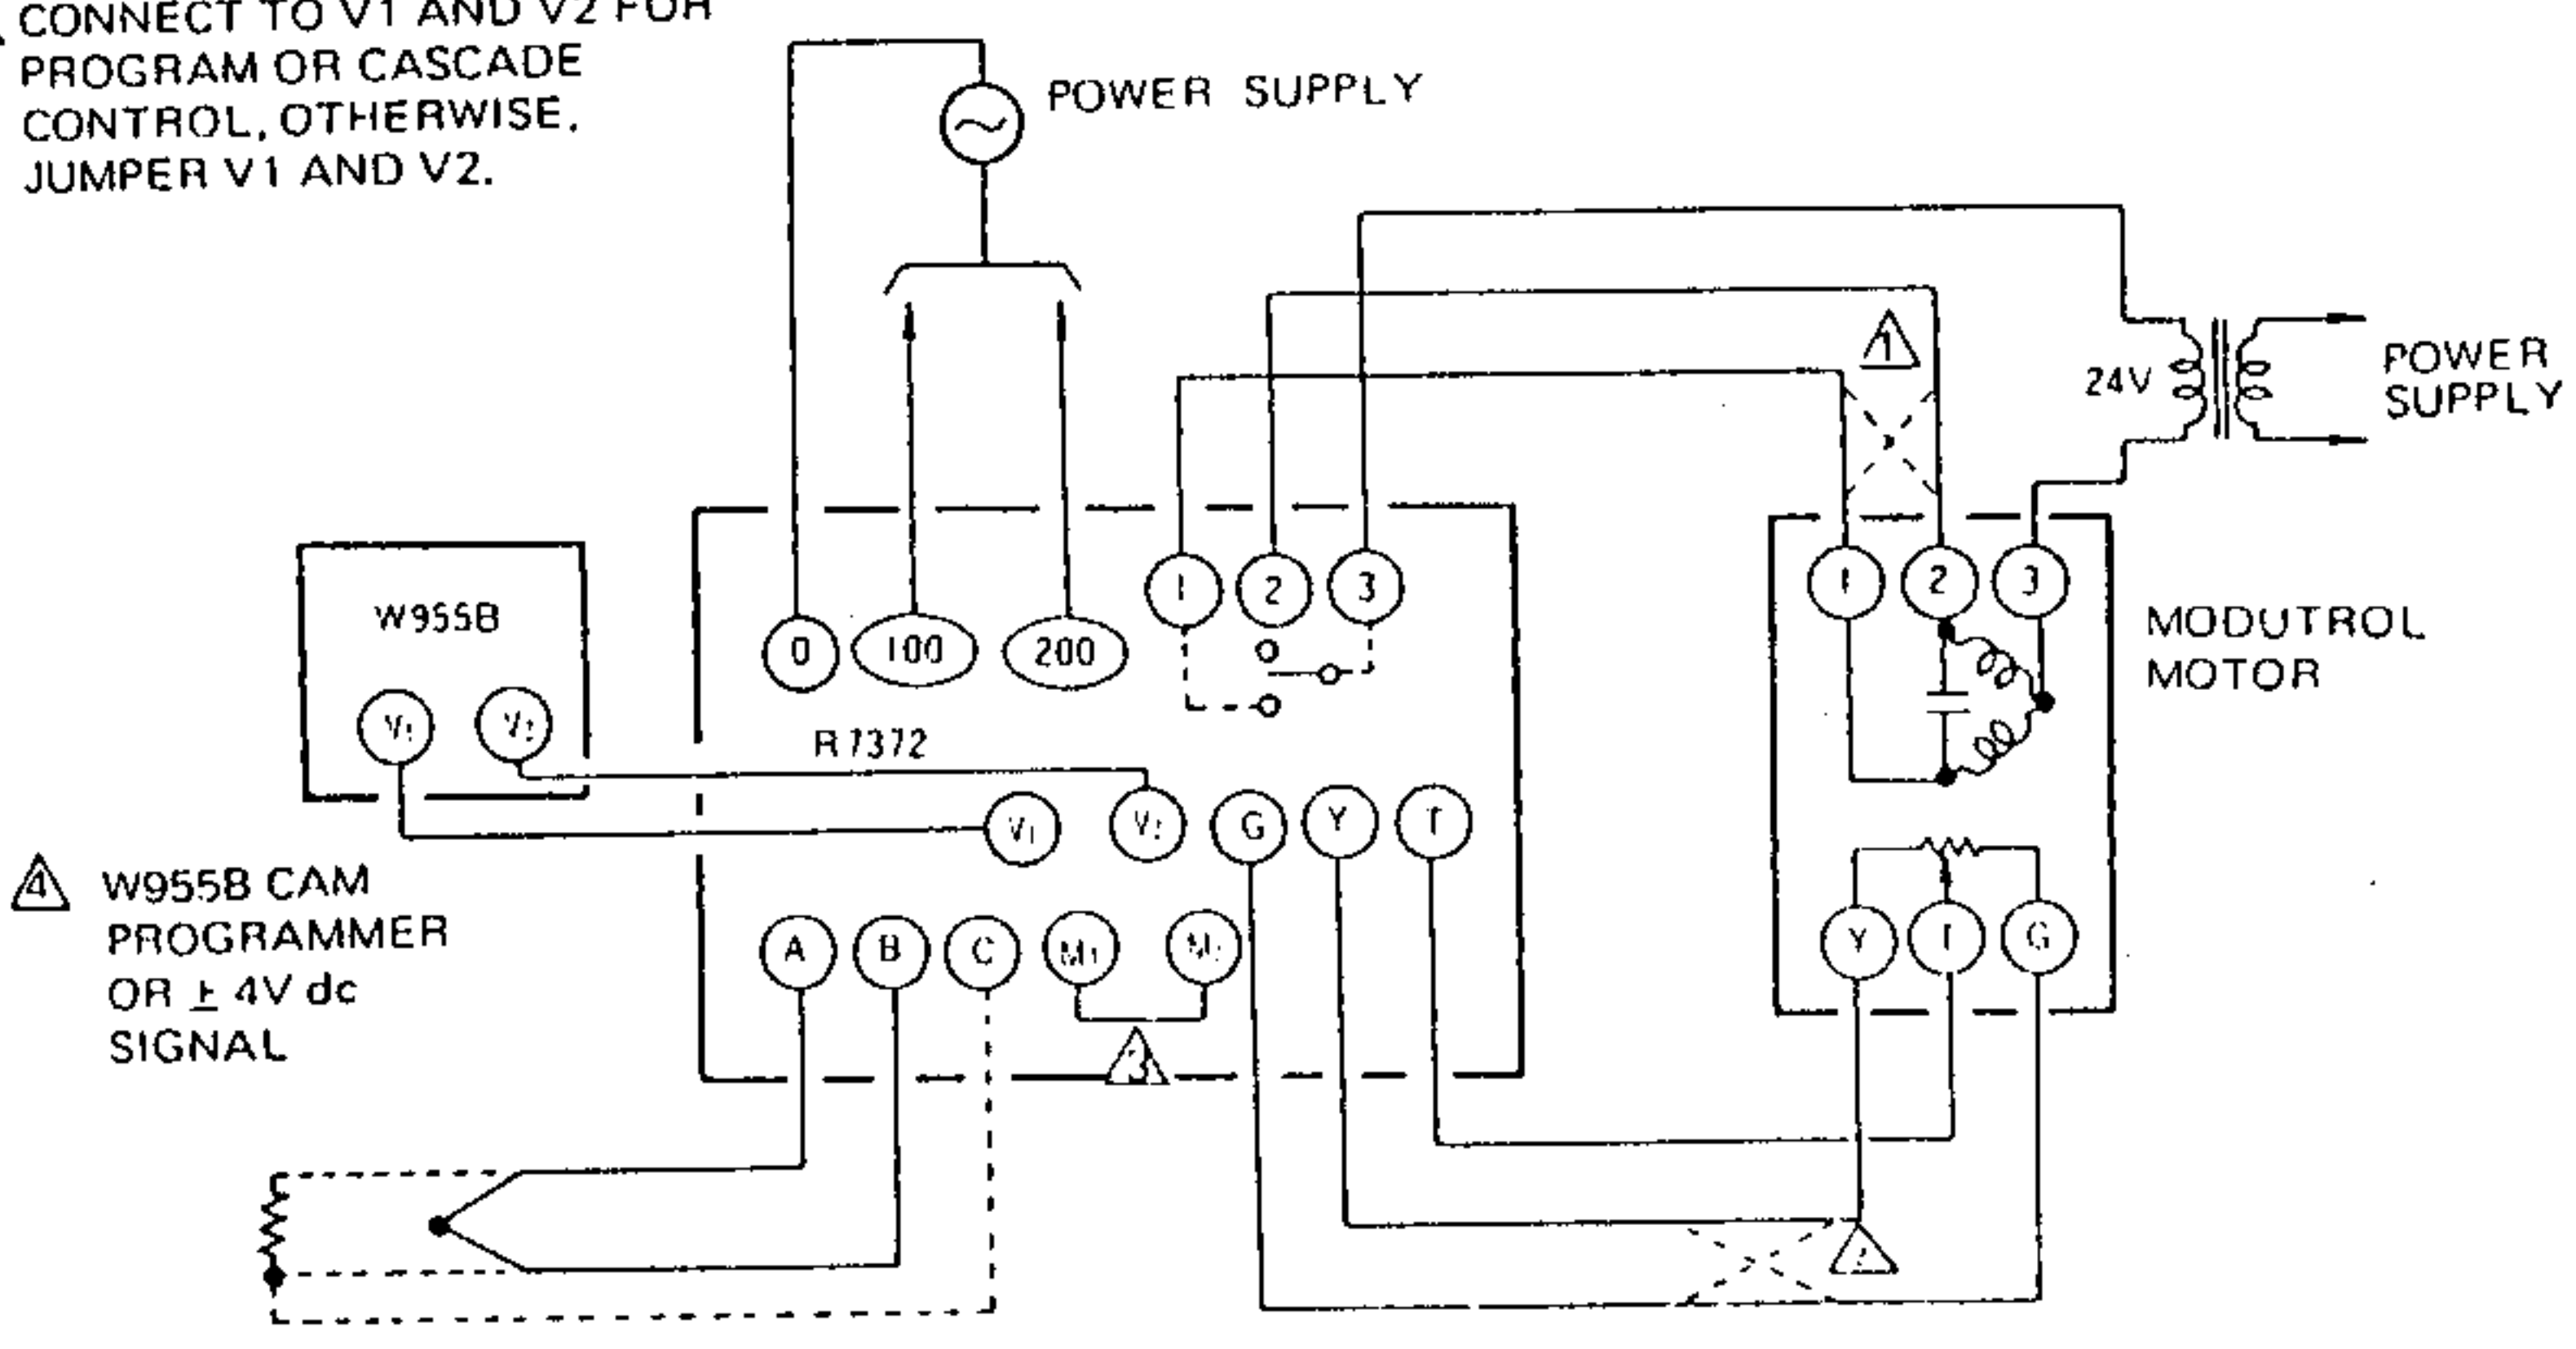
CONNECT TO V1 AND V2 FOR PROGRAM OR CASCADE CONTROL, OTHERWISE, JUMPER V1 AND V2.

POWER SUPPLY

1

24V

POWER SUPPLY

W955B

V1 V2

0 100 200

1 2 3

R7372

V1 V2 G Y T

1 2 3

MODUTROL MOTOR

Y T G

4 W955B CAM PROGRAMMER OR ± 4V dc SIGNAL

A B C M1 M2

3

2